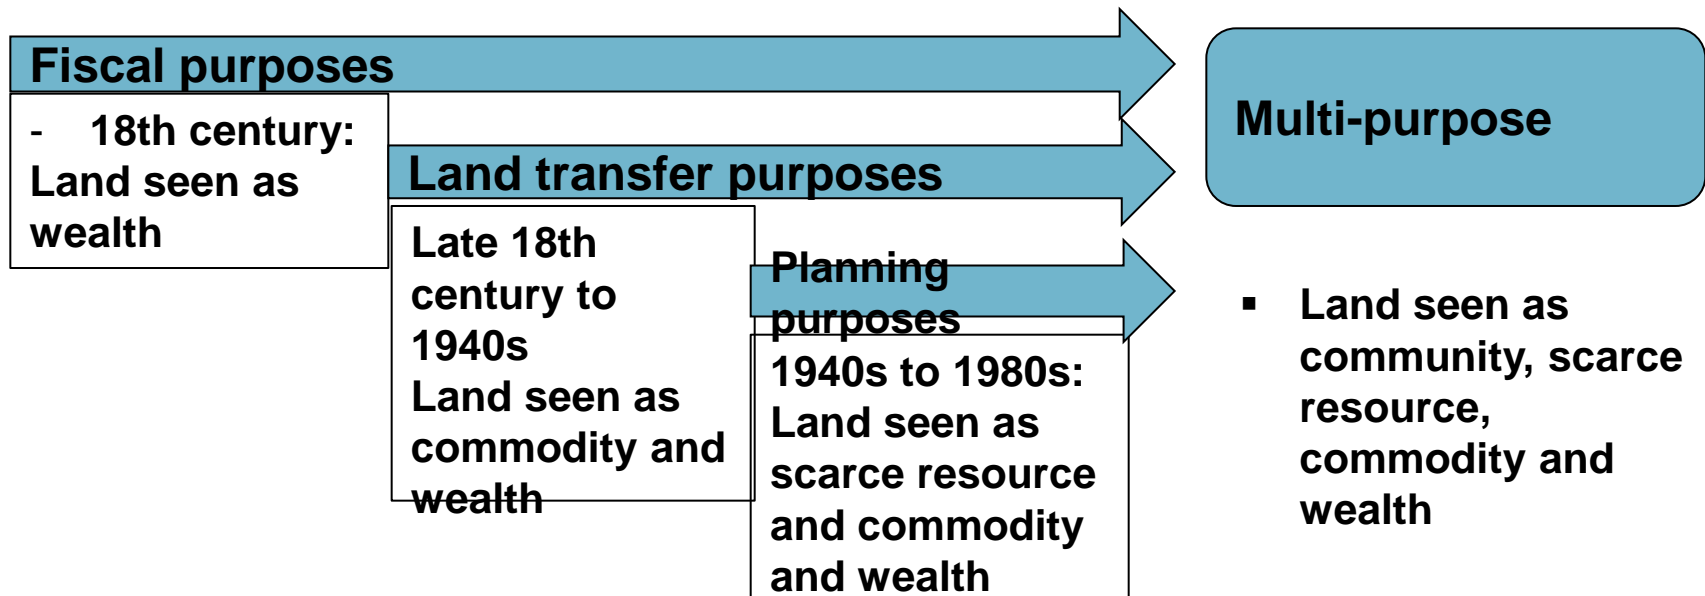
Fiscal purposes

- 18th century: Land seen as wealth

Land transfer purposes

Late 18th century to 1940s
Land seen as commodity and wealth

Planning purposes

1940s to 1980s: Land seen as scarce resource and commodity and wealth

Multi-purpose

▪ Land seen as community, scarce resource, commodity and wealth